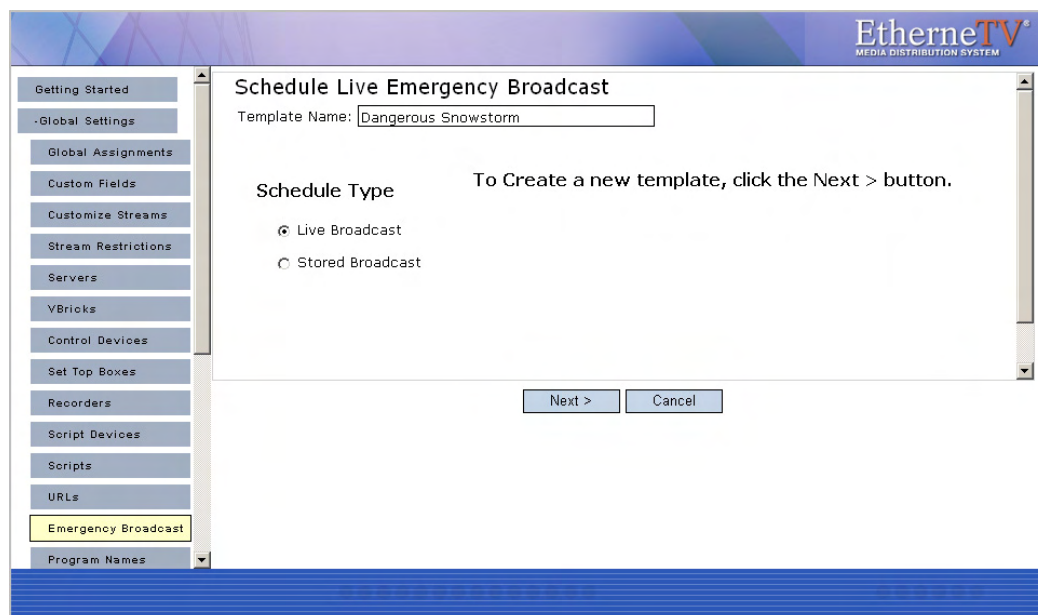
EtherneTV®
MEDIA DISTRIBUTION SYSTEM

Getting Started
-Global Settings
Global Assignments
Custom Fields
Customize Streams
Stream Restrictions
Servers
VBricks
Control Devices
Set Top Boxes
Recorders
Script Devices
Scripts
URLs
Emergency Broadcast
Program Names

Schedule Live Emergency Broadcast

Template Name: Dangerous Snowstorm

Schedule Type

To Create a new template, click the Next > button.

Live Broadcast

Stored Broadcast

Next >

Cancel